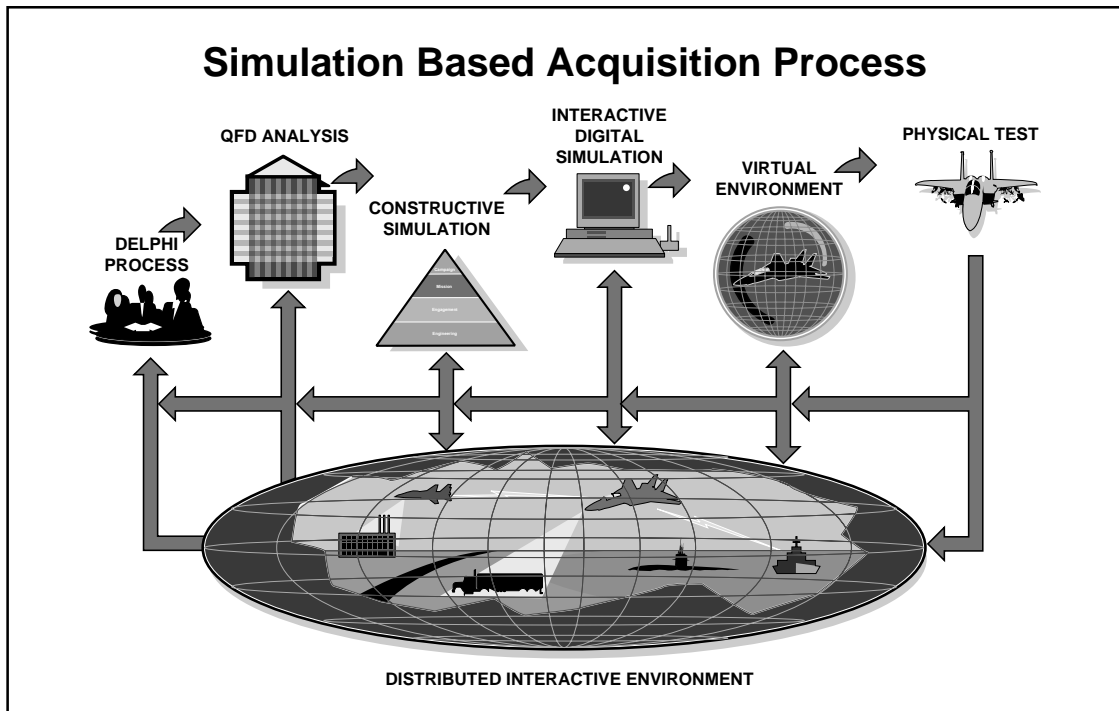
Simulation Based Acquisition Process

QFD ANALYSIS

INTERACTIVE DIGITAL SIMULATION

PHYSICAL TEST

VIRTUAL ENVIRONMENT

CONSTRUCTIVE SIMULATION

DELPHI PROCESS

Campaign

Mission

Engagement

Engineering

DISTRIBUTED INTERACTIVE ENVIRONMENT